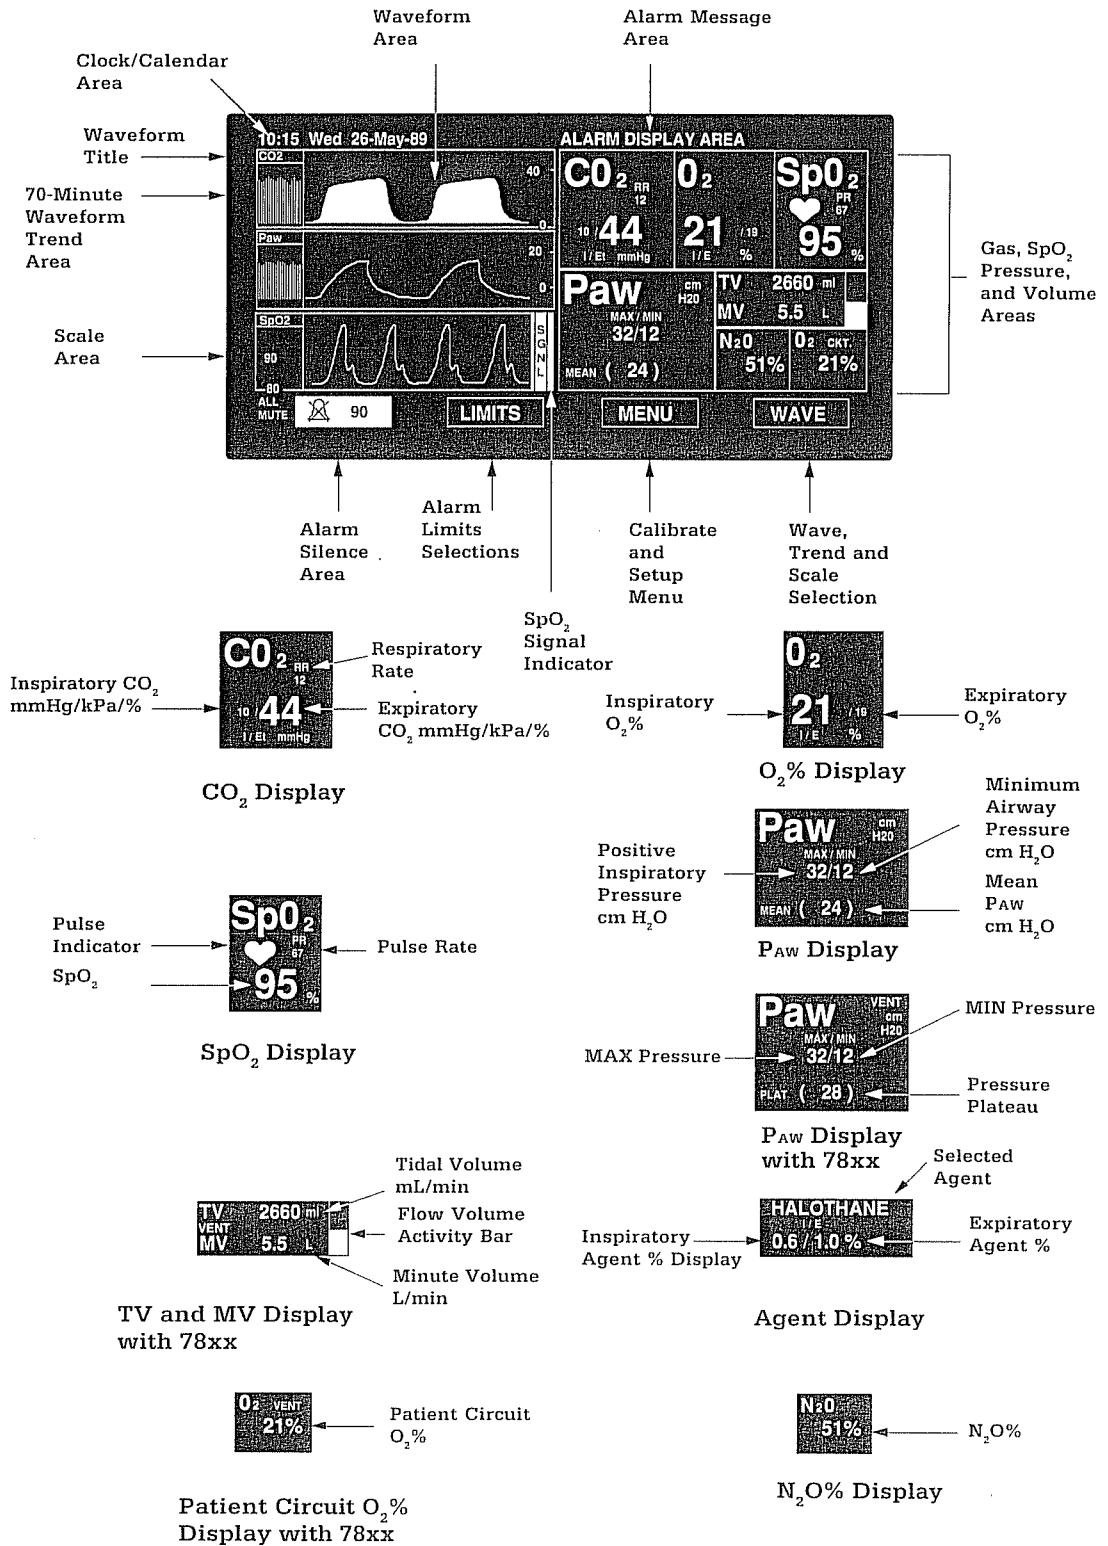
Waveform Area

Alarm Message Area

Clock/Calendar Area

Waveform Title

70-Minute Waveform Trend Area

Scale Area

10:15 Wed 26-May-89

ALARM DISPLAY AREA

CO2

40

0

Paw

20

0

SpO2

90

80

S G N L

ALL MUTE

90

LIMITS

$CO_2$ RR 12

10 44 I / Et mmHg

$O_2$

21 / 19 I / E %

$SpO_2$ PR 67

95 %

Paw cm H20

MAX / MIN 32/12

MEAN ( 24 )

TV 2660 ml

MV 5.5 L

N2O 51%

O2 CKT. 21%

MENU

WAVE

Gas, $SpO_2$ Pressure, and Volume Areas

Alarm Silence Area

Alarm Limits Selections

Calibrate and Setup Menu

Wave, Trend and Scale Selection

$SpO_2$ Signal Indicator

$CO_2$ RR 12

10 44 I / Et mmHg

Respiratory Rate

Inspiratory $CO_2$ mmHg/kPa/%

Expiratory $CO_2$ mmHg/kPa/%

$CO_2$ Display

$O_2$

21 / 19 I / E %

Inspiratory $O_2$%

Expiratory $O_2$%

$O_2$% Display

Minimum Airway Pressure cm $H_2O$

Paw cm H20 MAX / MIN 32/12 MEAN ( 24 )

Positive Inspiratory Pressure cm $H_2O$

Mean PAW cm $H_2O$

PAW Display

Pulse Indicator

$SpO_2$

$SpO_2$ PR 67 95 %

Pulse Rate

$SpO_2$ Display

Paw VENT cm H20 MAX / MIN 32/12 PLAT ( 28 )

MIN Pressure

MAX Pressure

Pressure Plateau

PAW Display with 78xx

Selected Agent

Tidal Volume mL/min

TV VENT 2660 ml MV 5.5 L

Flow Volume Activity Bar

Minute Volume L/min

TV and MV Display with 78xx

HALOTHANE I / E 0.6 / 1.0 %

Inspiratory Agent % Display

Expiratory Agent %

Agent Display

O2 VENT 21%

Patient Circuit $O_2$%

Patient Circuit $O_2$% Display with 78xx

N2O 51%

$N_2O$%

$N_2O$% Display